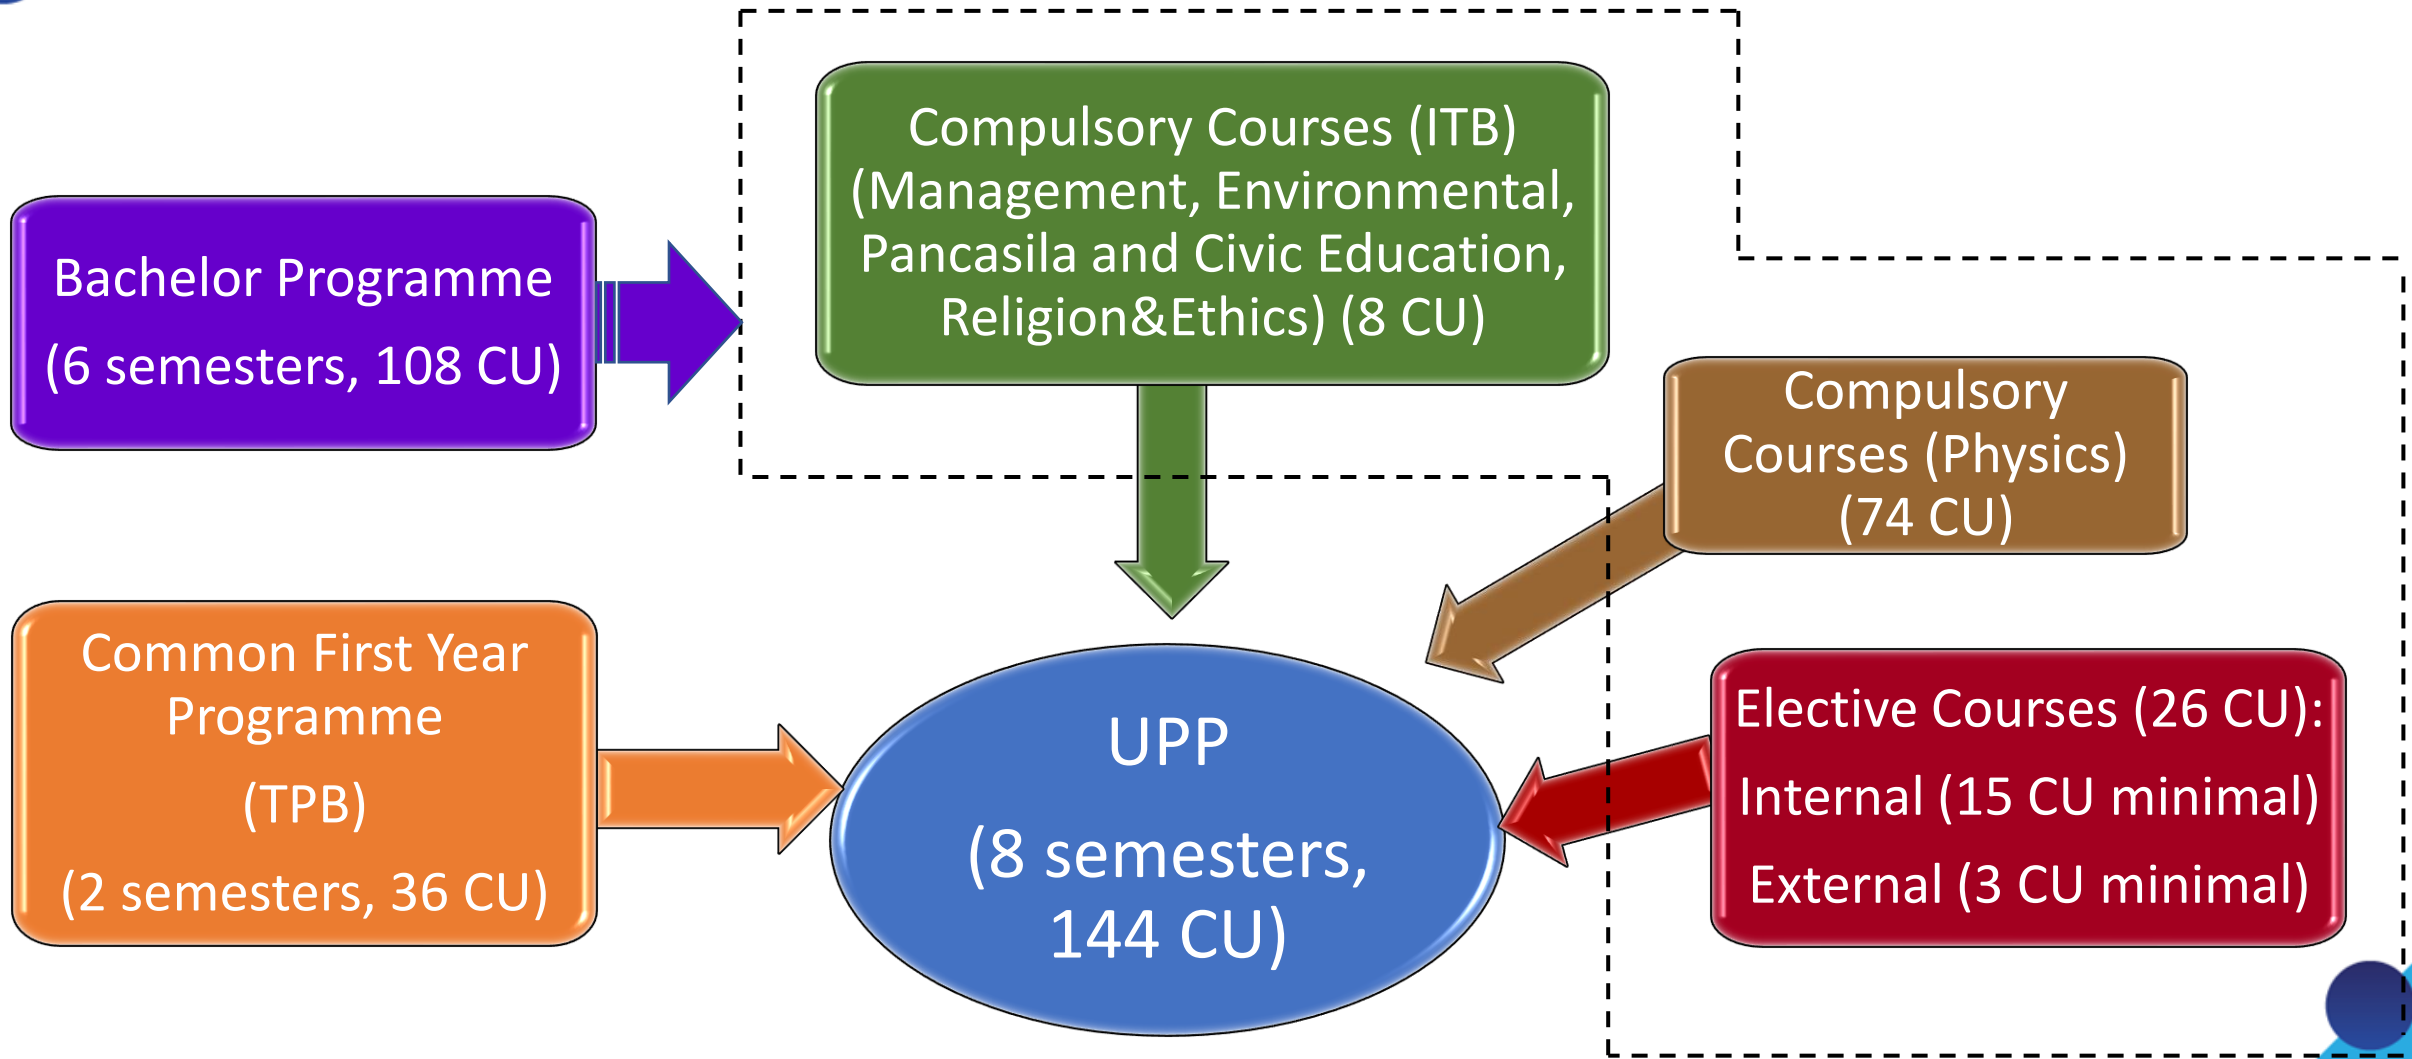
Bachelor Programme
(6 semesters, 108 CU)

Compulsory Courses (ITB) (Management, Environmental, Pancasila and Civic Education, Religion&Ethics) (8 CU)

Compulsory Courses (Physics) (74 CU)

Common First Year Programme
(TPB)
(2 semesters, 36 CU)

UPP
(8 semesters, 144 CU)

Elective Courses (26 CU):
Internal (15 CU minimal)
External (3 CU minimal)